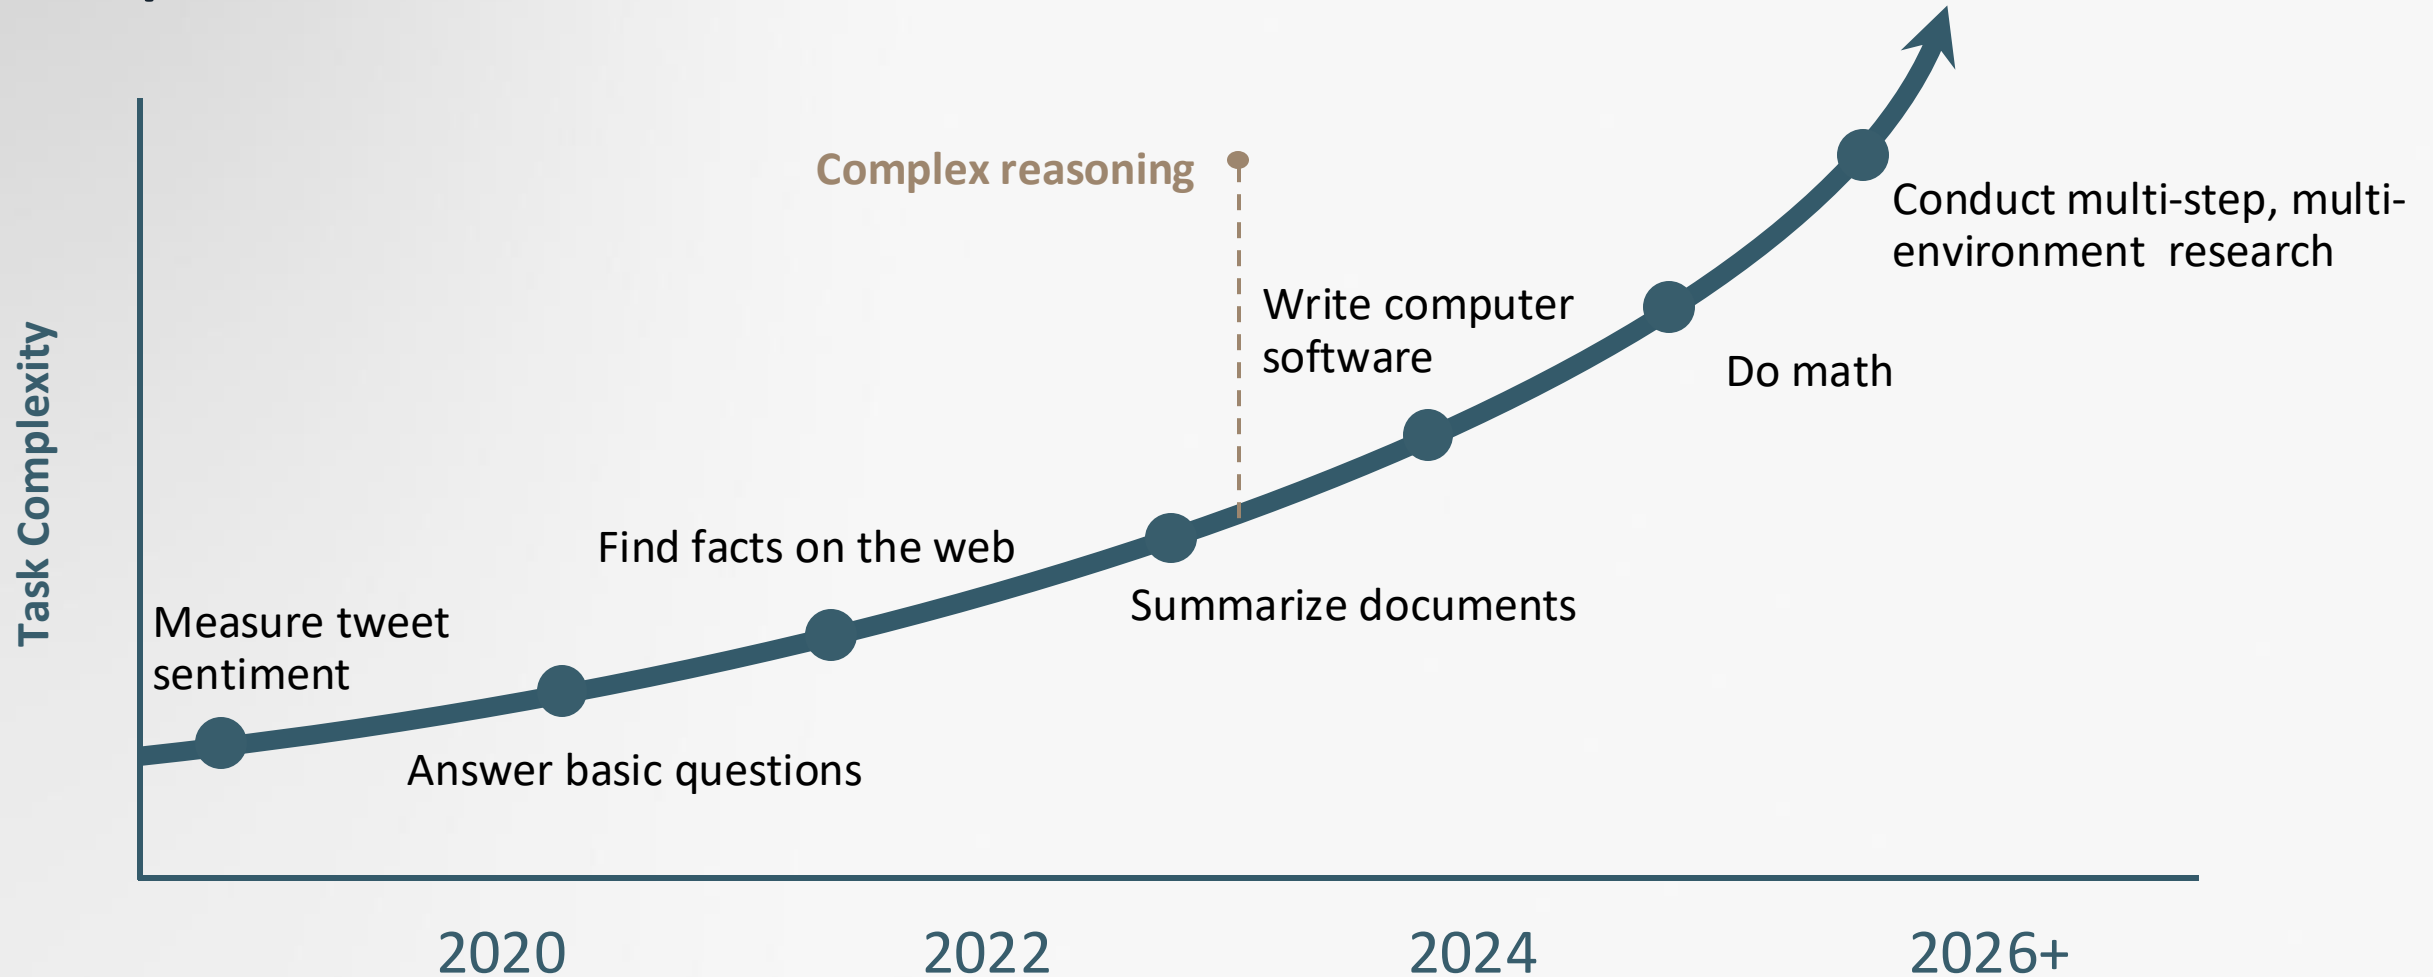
Task Complexity

Complex reasoning

Conduct multi-step, multi-environment research

Write computer software

Do math

Find facts on the web

Summarize documents

Measure tweet sentiment

Answer basic questions

2020
2022
2024
2026+